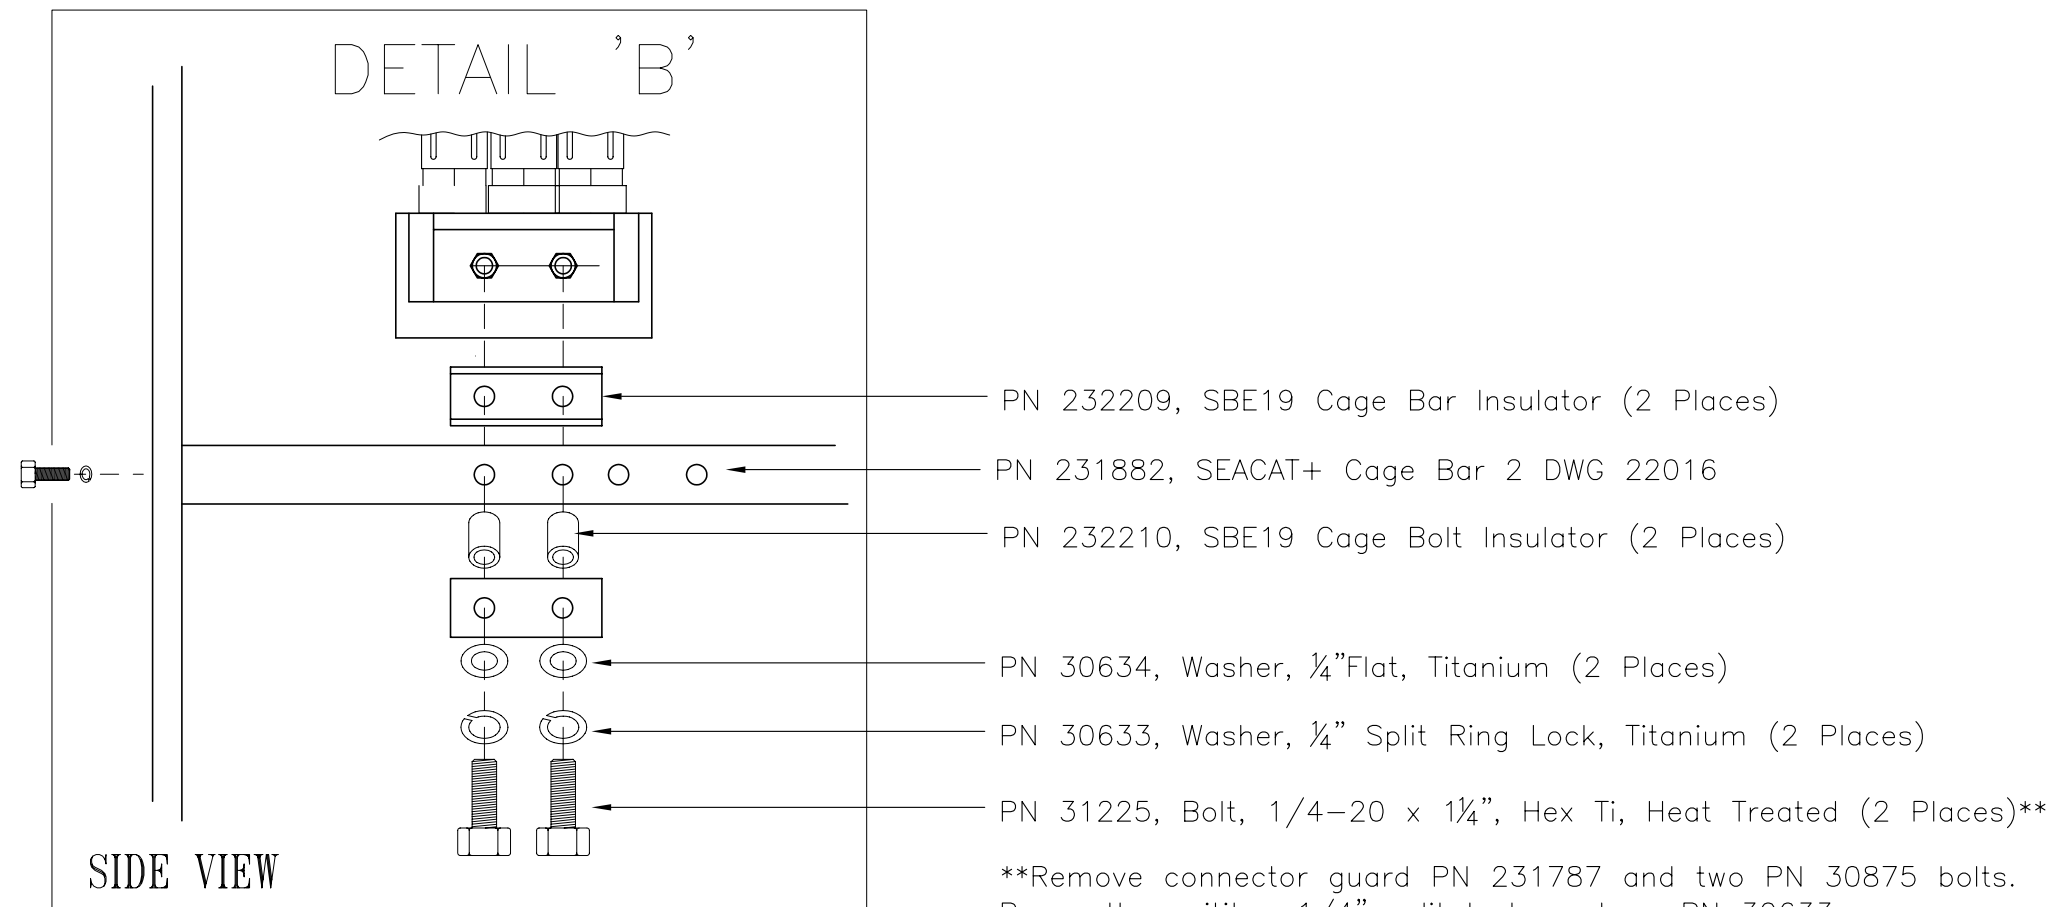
DETAIL 'B'

PN 232209, SBE19 Cage Bar Insulator (2 Places)

PN 231882, SEACAT+ Cage Bar 2 DWG 22016

PN 232210, SBE19 Cage Bolt Insulator (2 Places)

PN 30634, Washer, $\frac{1}{4}$"Flat, Titanium (2 Places)

PN 30633, Washer, $\frac{1}{4}$" Split Ring Lock, Titanium (2 Places)

PN 31225, Bolt, 1/4–20 x $1\frac{1}{4}$", Hex Ti, Heat Treated (2 Places)**

SIDE VIEW

**Remove connector guard PN 231787 and two PN 30875 bolts.

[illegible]